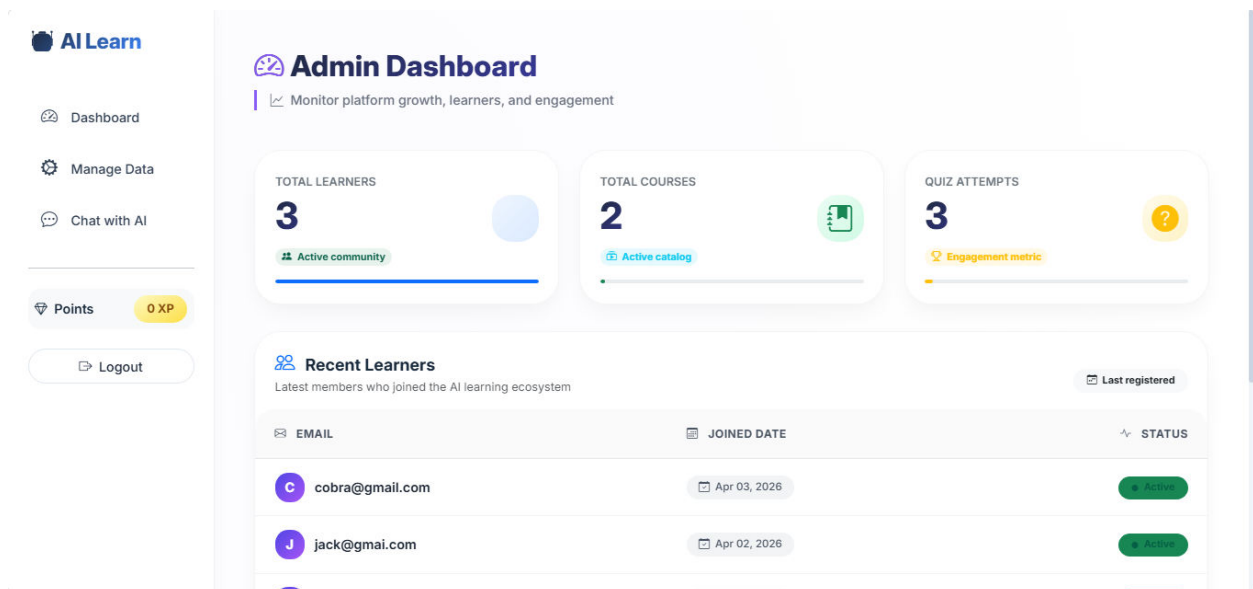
AI Learn

Dashboard

Manage Data

Chat with AI

Points 0 XP

Logout

Admin Dashboard

Monitor platform growth, learners, and engagement

TOTAL LEARNERS
3
Active community

TOTAL COURSES
2
Active catalog

QUIZ ATTEMPTS
3
Engagement metric

Recent Learners
Latest members who joined the AI learning ecosystem

Last registered

| EMAIL | JOINED DATE | STATUS |
|---|---|---|
| C cobra@gmail.com | Apr 03, 2026 | Active |
| J jack@gmai.com | Apr 02, 2026 | Active |